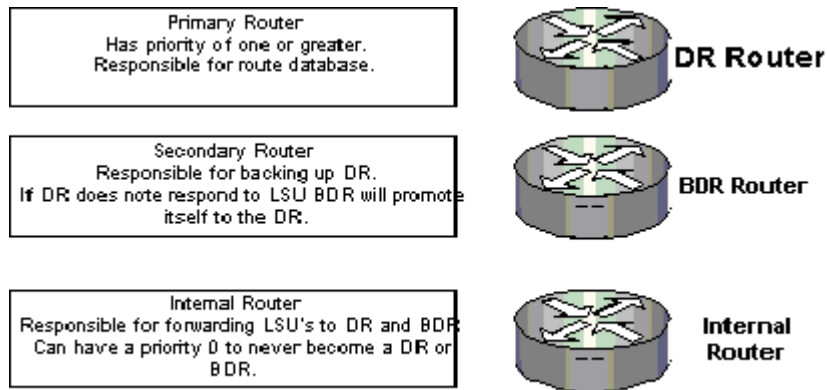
Primary Router
Has priority of one or greater.
Responsible for route database.

DR Router

Secondary Router
Responsible for backing up DR.
If DR does note respond to LSU BDR will promote itself to the DR.

BDR Router

Internal Router
Responsible for forwarding LSU's to DR and BDR
Can have a priority 0 to never become a DR or BDR.

Internal Router